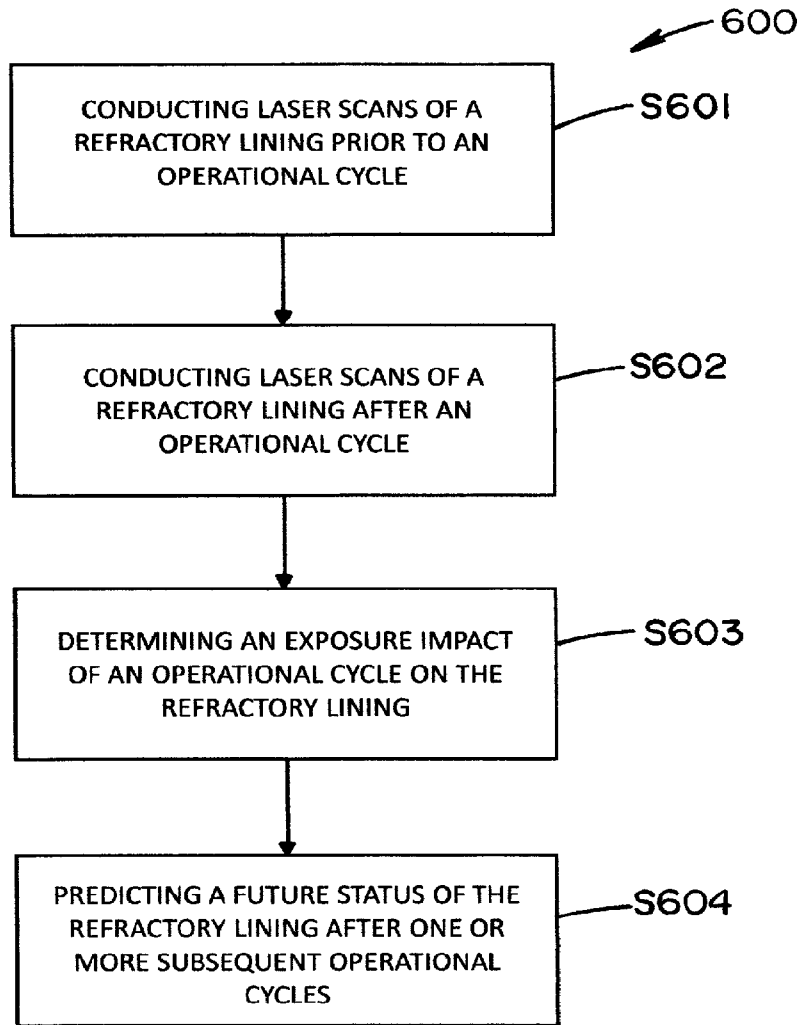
600

CONDUCTING LASER SCANS OF A REFRACTORY LINING PRIOR TO AN OPERATIONAL CYCLE

S601

CONDUCTING LASER SCANS OF A REFRACTORY LINING AFTER AN OPERATIONAL CYCLE

S602

DETERMINING AN EXPOSURE IMPACT OF AN OPERATIONAL CYCLE ON THE REFRACTORY LINING

S603

PREDICTING A FUTURE STATUS OF THE REFRACTORY LINING AFTER ONE OR MORE SUBSEQUENT OPERATIONAL CYCLES

S604